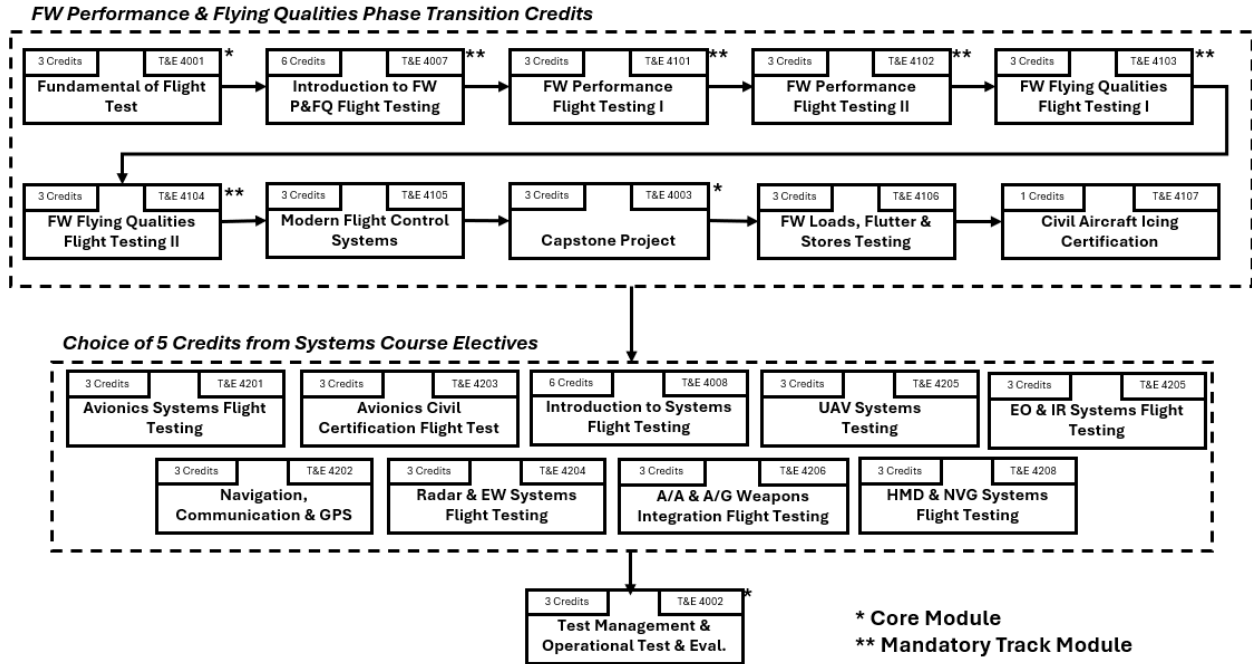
FW Performance & Flying Qualities Phase Transition Credits

3 Credits T&E 4001 *
Fundamental of Flight Test

6 Credits T&E 4007 **
Introduction to FW P&FQ Flight Testing

3 Credits T&E 4101 **
FW Performance Flight Testing I

3 Credits T&E 4102 **
FW Performance Flight Testing II

3 Credits T&E 4103 **
FW Flying Qualities Flight Testing I

3 Credits T&E 4104 **
FW Flying Qualities Flight Testing II

3 Credits T&E 4105
Modern Flight Control Systems

3 Credits T&E 4003 *
Capstone Project

3 Credits T&E 4106
FW Loads, Flutter & Stores Testing

1 Credits T&E 4107
Civil Aircraft Icing Certification

Choice of 5 Credits from Systems Course Electives

3 Credits T&E 4201
Avionics Systems Flight Testing

3 Credits T&E 4203
Avionics Civil Certification Flight Test

6 Credits T&E 4008
Introduction to Systems Flight Testing

3 Credits T&E 4205
UAV Systems Testing

3 Credits T&E 4205
EO & IR Systems Flight Testing

3 Credits T&E 4202
Navigation, Communication & GPS

3 Credits T&E 4204
Radar & EW Systems Flight Testing

3 Credits T&E 4206
A/A & A/G Weapons Integration Flight Testing

3 Credits T&E 4208
HMD & NVG Systems Flight Testing

3 Credits T&E 4002 *
Test Management & Operational Test & Eval.

* Core Module
** Mandatory Track Module